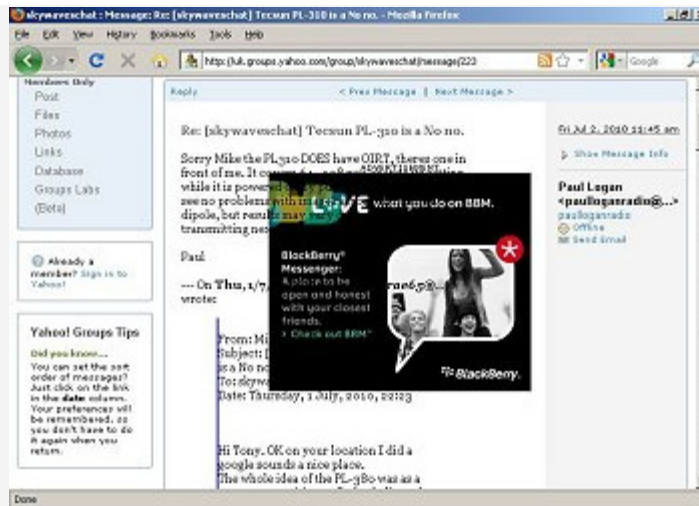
skywaveschat : Message: Re: [skywaveschat] Tecsun PL-310 is a No no. - Mozilla Firefox

File Edit View History Bookmarks Tools Help

http://uk.groups.yahoo.com/group/skywaveschat/message/223

Google

Members Only
Post
Files
Photos
Links
Database
Groups Labs
(Beta)

Already a member? Sign in to Yahoo!

Yahoo! Groups Tips

Did you know...
You can set the sort order of messages? Just click on the link in the date column. Your preferences will be remembered, so you don't have to do it again when you return.

Reply

< Prev Message | Next Message >

Re: [skywaveschat] Tecsun PL-310 is a No no.

Sorry Mike the PL-310 DOES have QIRT, theres one in front of me. It co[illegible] while it is powere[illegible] see no problem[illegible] dipole, but result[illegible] transmitting ne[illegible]

Paul

--- On Thu, 1/7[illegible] wrote:

From: Mi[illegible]
Subject: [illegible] is a No no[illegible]
To: skyw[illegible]
Date: Thursday, 1 July, 2010, 22:23

Hi Tony. OK on your location I did a google sounds a nice place.
The whole idea of the PL-380 was as a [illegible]

LOVE what you do on BBM.

BlackBerry® Messenger:
A place to be open and honest with your closest friends.
> Check out BBM™

BlackBerry.

Fri Jul 2, 2010 11:45 am

Show Message Info

Paul Logan <paulloganradio@...>
paulloganradio
Offline
Send Email

Done